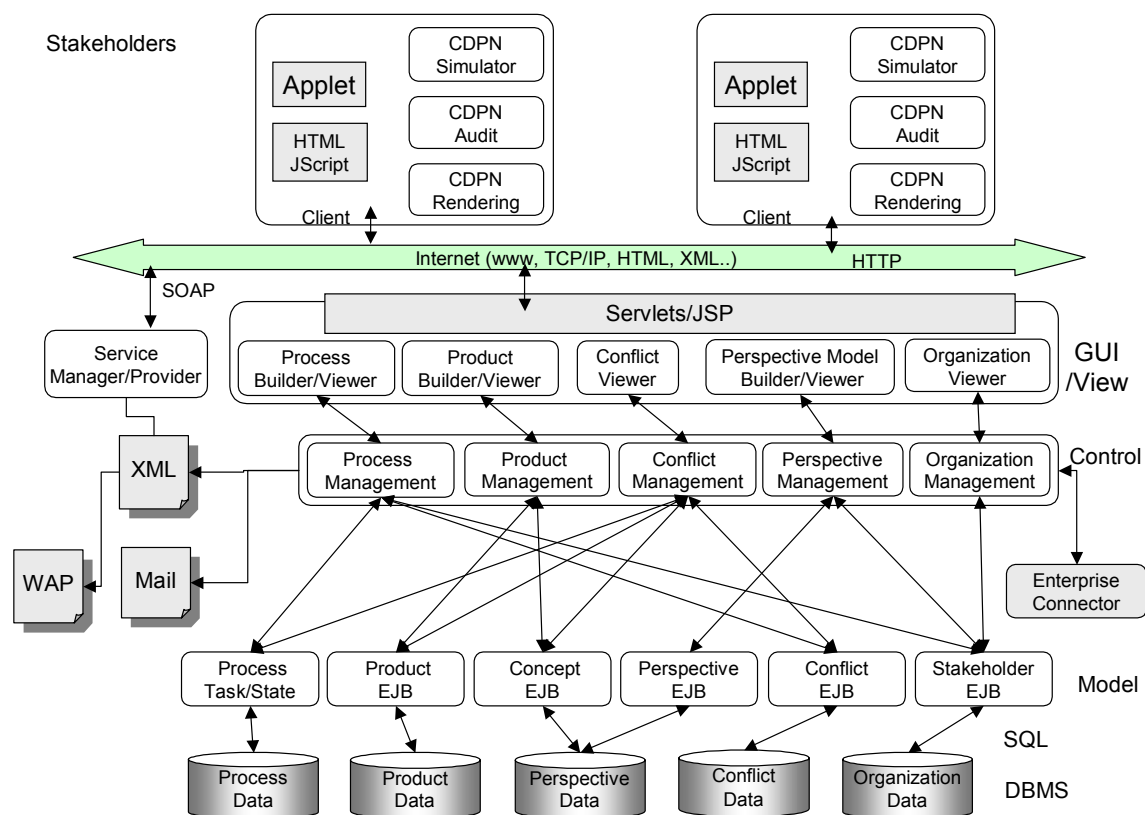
Stakeholders

Applet

HTML JScript

CDPN Simulator

CDPN Audit

CDPN Rendering

Client

Applet

HTML JScript

CDPN Simulator

CDPN Audit

CDPN Rendering

Client

Internet (www, TCP/IP, HTML, XML..)

HTTP

SOAP

Servlets/JSP

Service Manager/Provider

Process Builder/Viewer

Product Builder/Viewer

Conflict Viewer

Perspective Model Builder/Viewer

Organization Viewer

GUI /View

XML

Process Management

Product Management

Conflict Management

Perspective Management

Organization Management

Control

WAP

Mail

Enterprise Connector

Process Task/State

Product EJB

Concept EJB

Perspective EJB

Conflict EJB

Stakeholder EJB

Model

SQL

Process Data

Product Data

Perspective Data

Conflict Data

Organization Data

DBMS